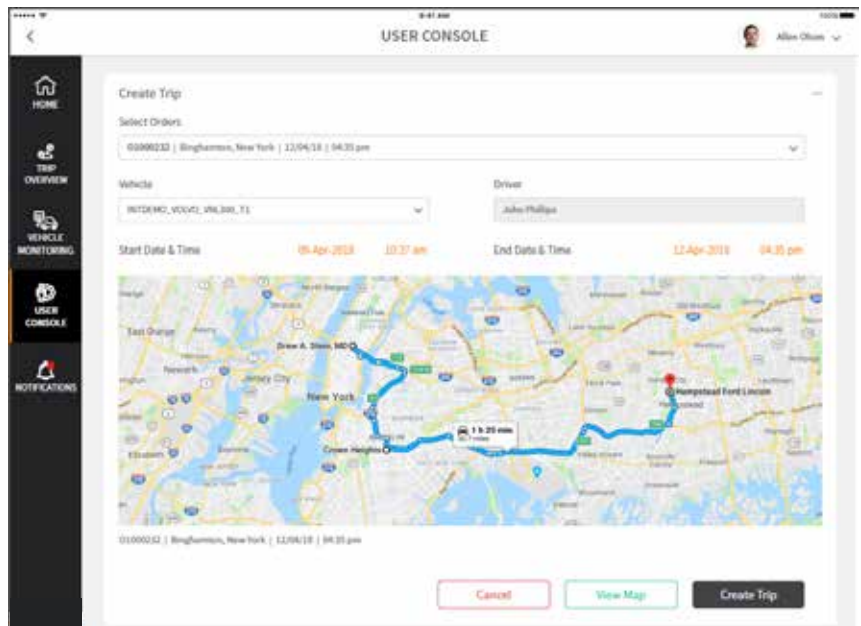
9:41 AM

USER CONSOLE

Allen Olsen

HOME

TRIP OVERVIEW

VEHICLE MONITORING

USER CONSOLE

NOTIFICATIONS

Create Trip

Select Orders

01000232 | Binghamton, New York | 12/04/18 | 04:35 pm

Vehicle

INTDEMO_VOLVO_VNL300_T1

Driver

John Phillips

Start Date & Time

05-Apr-2018

10:37 am

End Date & Time

12-Apr-2018

04:35 pm

East Orange

Newark

Jersey City

New York

Drew A. Stein, MD

Crown Heights

1 h 20 min

Hempstead Ford Lincoln

Elizabeth

01000232 | Binghamton, New York | 12/04/18 | 04:35 pm

Cancel

View Map

Create Trip